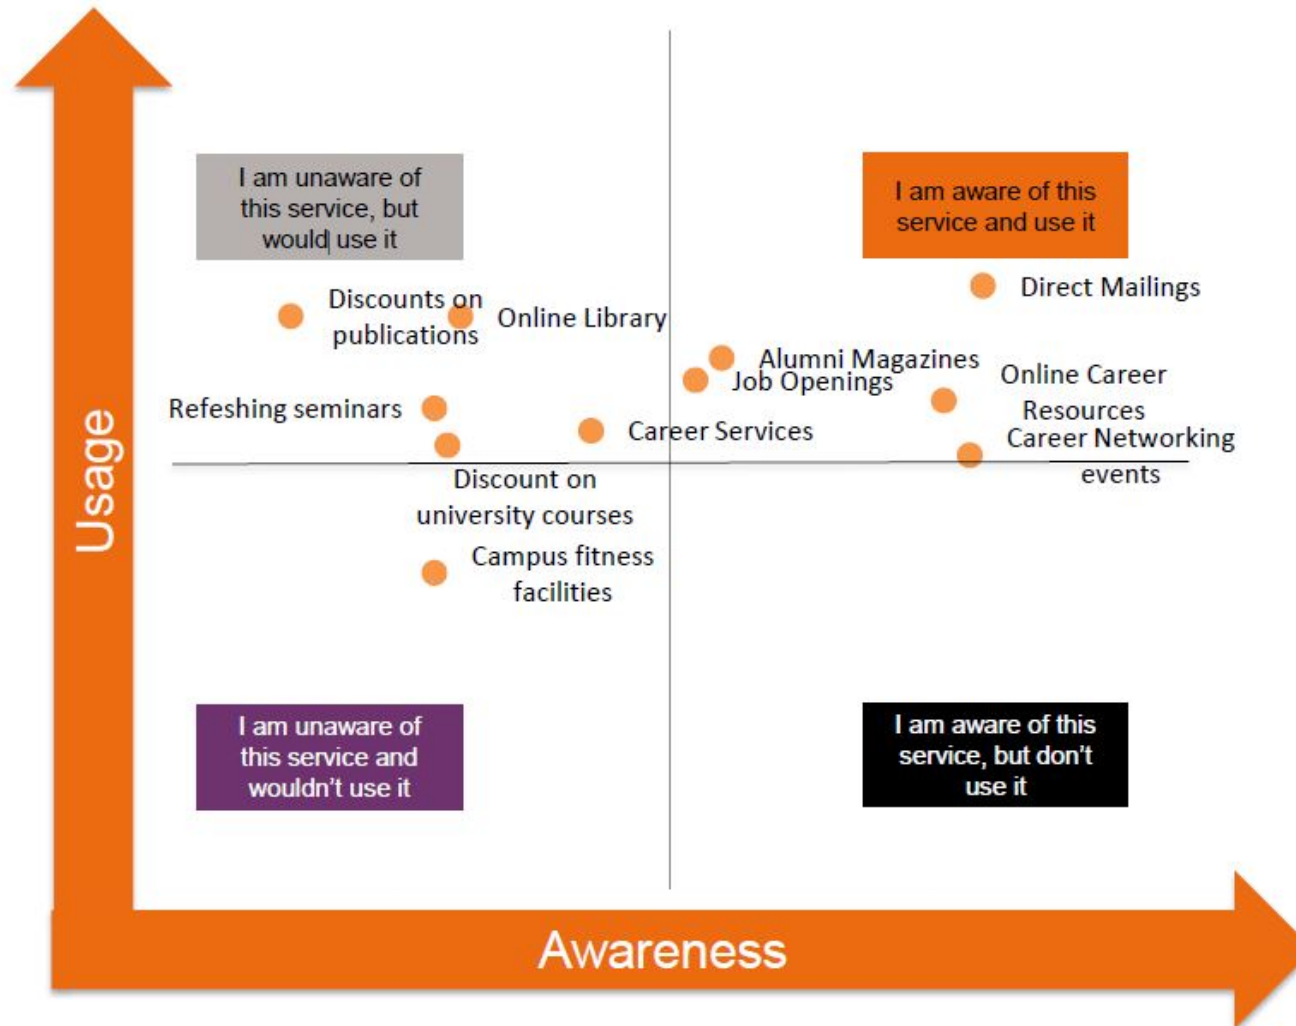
Usage

I am unaware of this service, but would use it

I am aware of this service and use it

Discounts on publications

Online Library

Direct Mailings

Alumni Magazines

Job Openings

Online Career Resources

Refeshing seminars

Career Services

Career Networking events

Discount on university courses

Campus fitness facilities

I am unaware of this service and wouldn't use it

I am aware of this service, but don't use it

Awareness